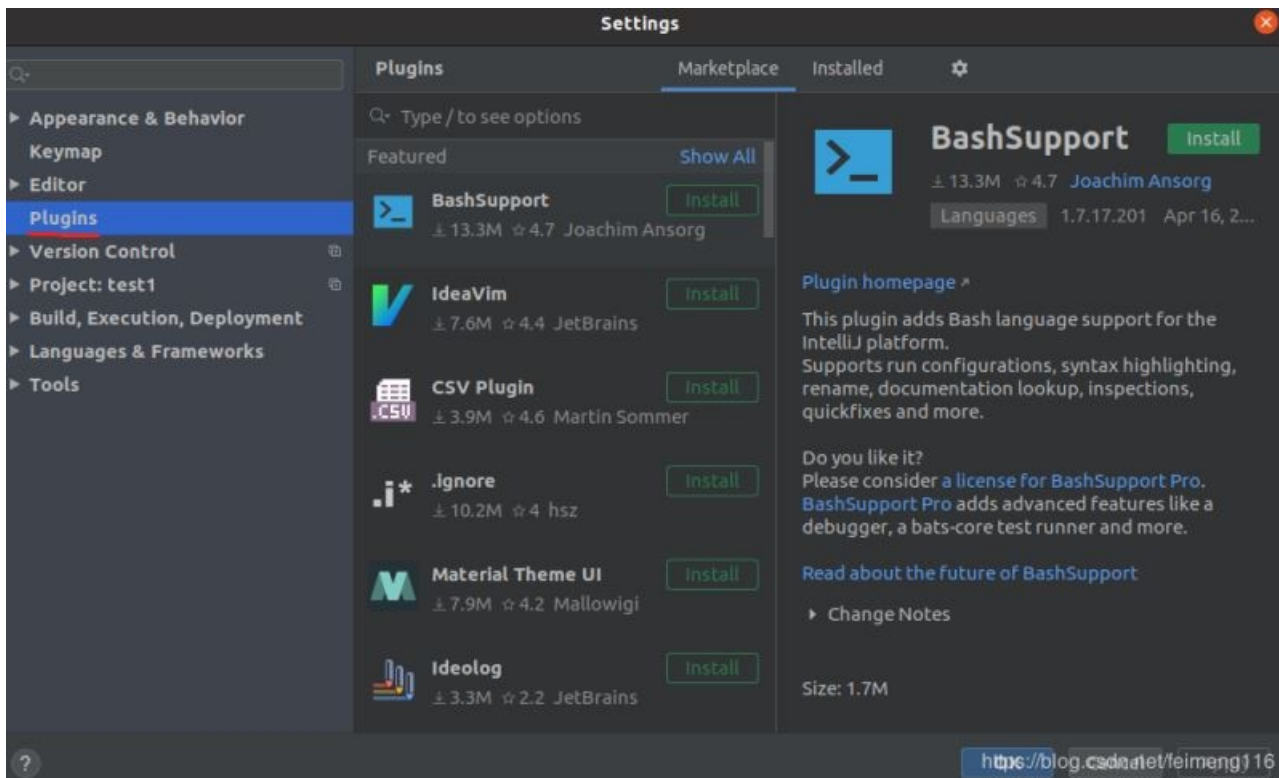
Settings

Appearance & Behavior
Keymap
Editor
Plugins
Version Control
Project: test1
Build, Execution, Deployment
Languages & Frameworks
Tools

Plugins
Marketplace
Installed

Type / to see options
Featured
Show All

BashSupport
Install
13.3M 4.7 Joachim Ansorg

IdeaVim
Install
7.6M 4.4 JetBrains

CSV Plugin
Install
3.9M 4.6 Martin Sommer

.ignore
Install
10.2M 4 hsz

Material Theme UI
Install
7.9M 4.2 Mallowigi

Ideolog
Install
3.3M 2.2 JetBrains

BashSupport
Install
13.3M 4.7 Joachim Ansorg
Languages 1.7.17.201 Apr 16, 2...

Plugin homepage ↗

This plugin adds Bash language support for the IntelliJ platform.
Supports run configurations, syntax highlighting, rename, documentation lookup, inspections, quickfixes and more.

Do you like it?
Please consider a license for BashSupport Pro. BashSupport Pro adds advanced features like a debugger, a bats-core test runner and more.

Read about the future of BashSupport

Change Notes

Size: 1.7M

?
https://blog.csdn.net/feimeng116